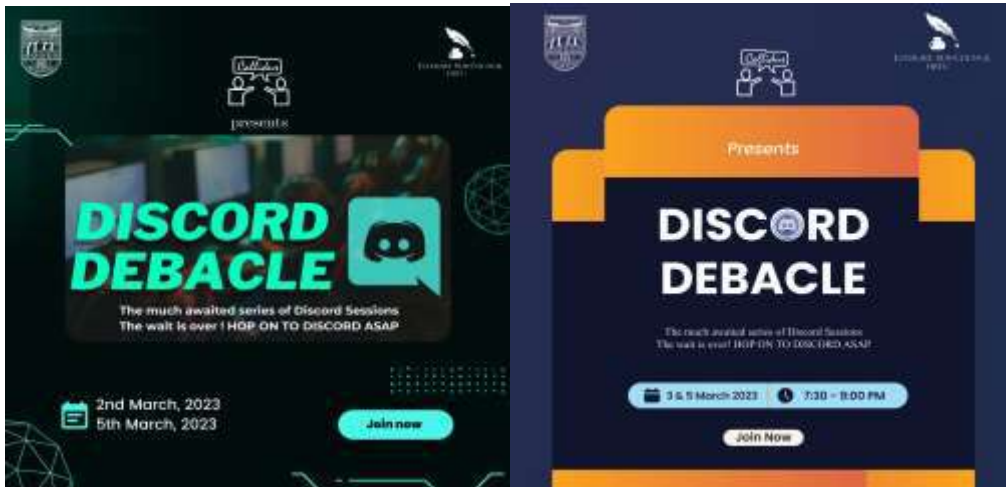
Collabor

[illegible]

presents

DISCORD DEBACLE

The much awaited series of Discord Sessions
The wait is over ! HOP ON TO DISCORD ASAP

2nd March, 2023
5th March, 2023

Join now

Collabor

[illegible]

Presents

DISCORD DEBACLE

The much awaited series of Discord Sessions
The wait is over! HOP ON TO DISCORD ASAP

3 & 5 March 2023

7:30 - 9:00 PM

Join Now